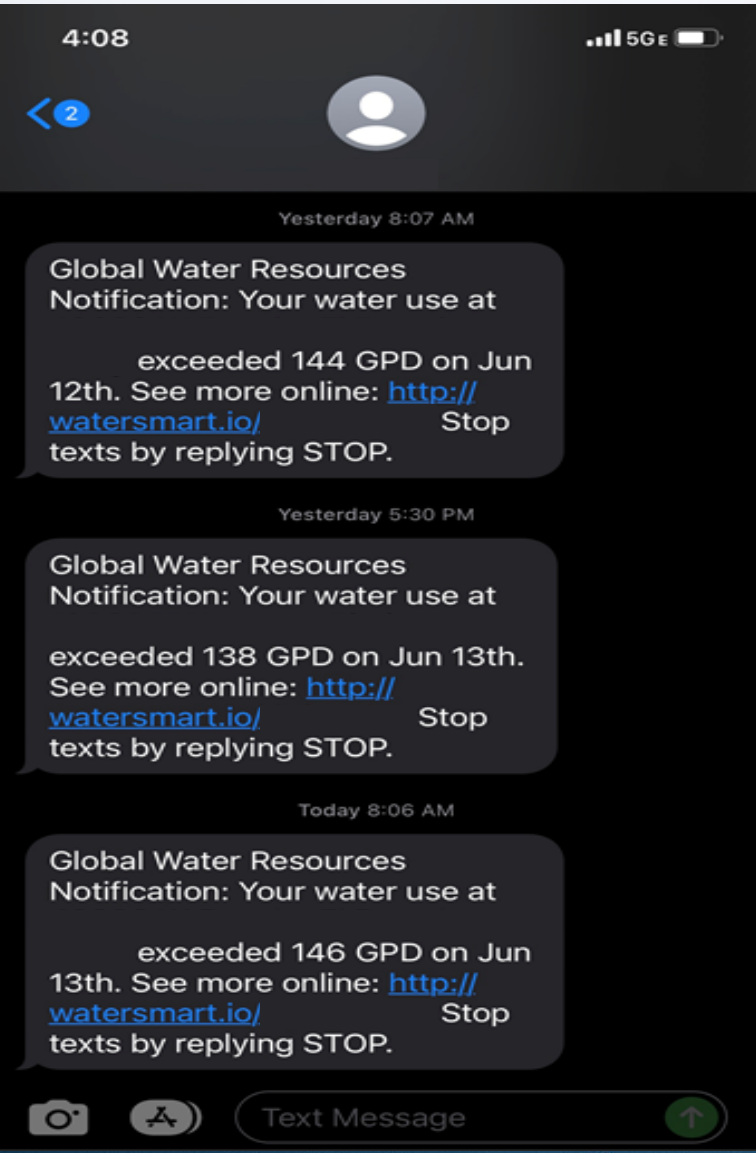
4:08

5GE

2

Yesterday 8:07 AM

Global Water Resources Notification: Your water use at

exceeded 144 GPD on Jun 12th. See more online: http://watersmart.io/ Stop texts by replying STOP.

Yesterday 5:30 PM

Global Water Resources Notification: Your water use at

exceeded 138 GPD on Jun 13th. See more online: http://watersmart.io/ Stop texts by replying STOP.

Today 8:06 AM

Global Water Resources Notification: Your water use at

exceeded 146 GPD on Jun 13th. See more online: http://watersmart.io/ Stop texts by replying STOP.

Text Message